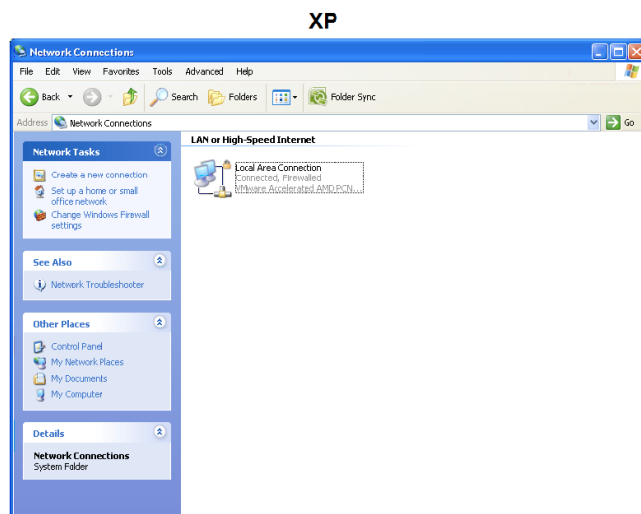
XP

Network Connections

File Edit View Favorites Tools Advanced Help

Back Search Folders Folder Sync

Address Network Connections Go

Network Tasks

Create a new connection

Set up a home or small office network

Change Windows Firewall settings

See Also

Network Troubleshooter

Other Places

Control Panel

My Network Places

My Documents

My Computer

Details

Network Connections
System Folder

LAN or High-Speed Internet

Local Area Connection
Connected, Firewalled
VMware Accelerated AMD PCN...